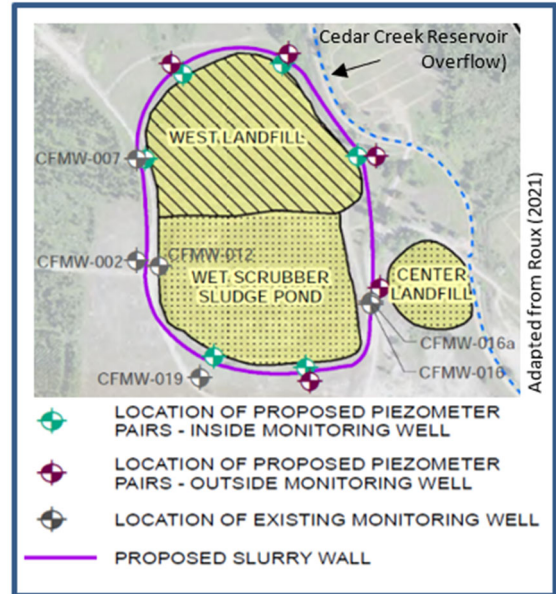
Cedar Creek Reservoir Overflow)

WEST LANDFILL

CFMW-007

CFMW-002

CFMW-012

WET SCRUBBER SLUDGE POND

CENTER LANDFILL

CFMW-016a

CFMW-016

CFMW-019

Adapted from Roux (2021)

LOCATION OF PROPOSED PIEZOMETER PAIRS - INSIDE MONITORING WELL

LOCATION OF PROPOSED PIEZOMETER PAIRS - OUTSIDE MONITORING WELL

LOCATION OF EXISTING MONITORING WELL

PROPOSED SLURRY WALL